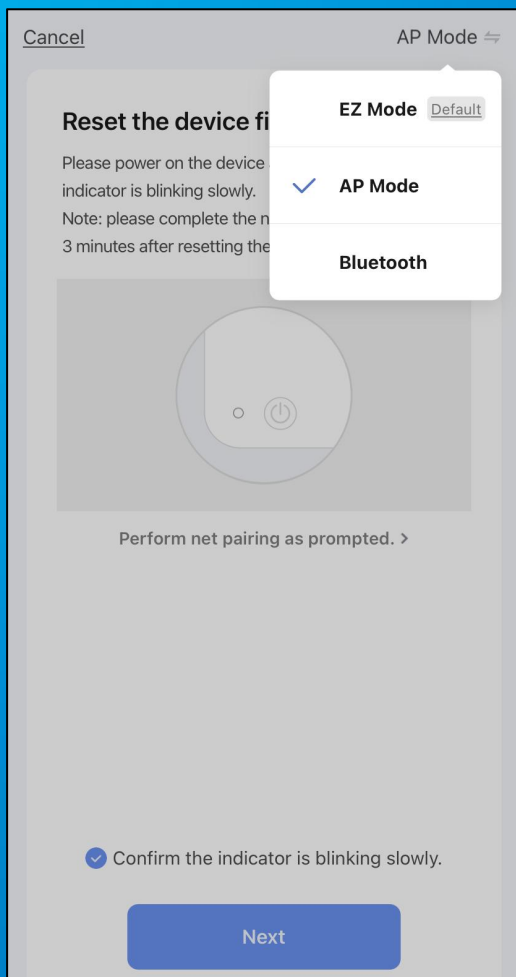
Cancel

AP Mode ⇆

Reset the device fi

Please power on the device
indicator is blinking slowly.
Note: please complete the n
3 minutes after resetting the

EZ Mode Default

AP Mode

Bluetooth

Perform net pairing as prompted. >

Confirm the indicator is blinking slowly.

Next